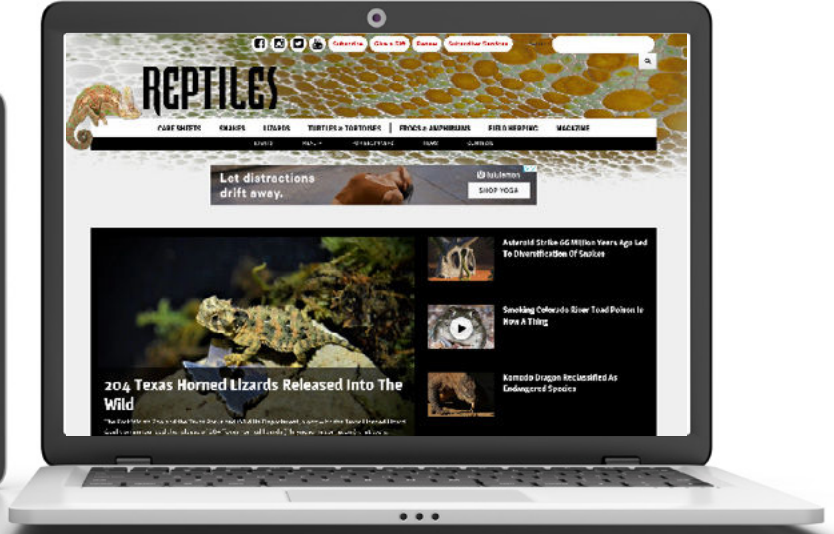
Subscribe Give a Gift Renew Subscriber Services

REPTILES

CARE SHEETS SNAKES LIZARDS TURTLES & TORTOISES FROGS & AMPHIBIANS FIELD HERPING MAGAZINE

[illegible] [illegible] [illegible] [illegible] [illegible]

Let distractions drift away.

lululemon

SHOP YOGA

204 Texas Horned Lizards Released Into The Wild

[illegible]

Asteroid Strike 66 Million Years Ago Led To Diversification Of Snakes

Smoking Colorado River Toad Poison Is Now A Thing

Komodo Dragon Reclassified As Endangered Species